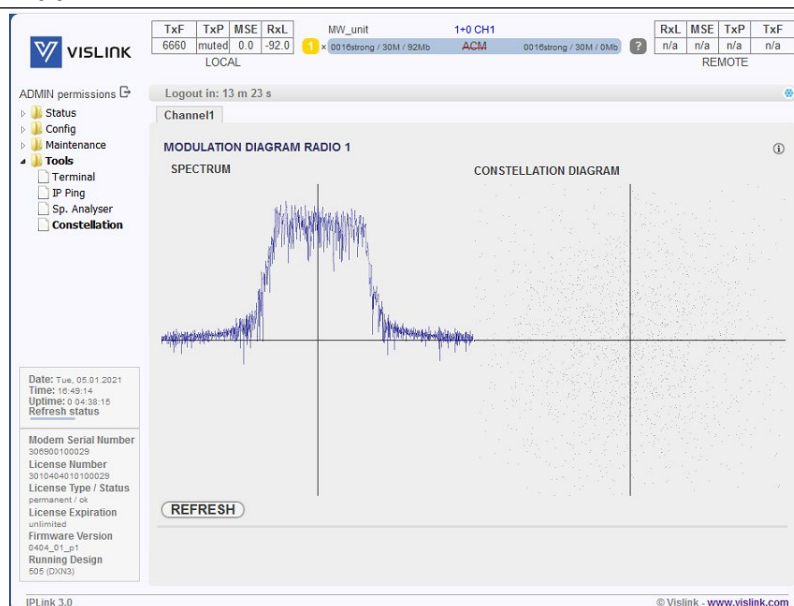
VISLINK

| TxF | TxP | MSE | RxL |
|---|---|---|---|
| 6660 | muted | 0.0 | -92.0 |

LOCAL

MW_unit

1+0 CH1

1 × 0016strong / 30M / 92Mb ACM 0016strong / 30M / 0Mb ?

| RxL | MSE | TxP | TxF |
|---|---|---|---|
| n/a | n/a | n/a | n/a |

REMOTE

ADMIN permissions

Status
Config
Maintenance
Tools
Terminal
IP Ping
Sp. Analyser
Constellation

Logout in: 13 m 23 s

Channel1

MODULATION DIAGRAM RADIO 1

SPECTRUM

CONSTELLATION DIAGRAM

REFRESH

Date: Tue, 05.01.2021
Time: 16:49:14
Uptime: 0 04:38:15
Refresh status

Modem Serial Number
306900100029
License Number
3010404010100029
License Type / Status
permanent / ok
License Expiration
unlimited
Firmware Version
0404_01_p1
Running Design
505 (DXN3)

IPLink 3.0

© Vislink - www.vislink.com